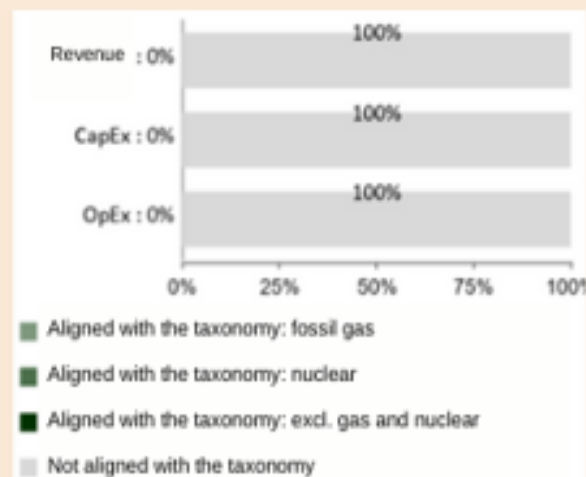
Revenue : 0%
100%

CapEx : 0%
100%

OpEx : 0%
100%

0% 25% 50% 75% 100%

Aligned with the taxonomy: fossil gas

Aligned with the taxonomy: nuclear

Aligned with the taxonomy: excl. gas and nuclear

Not aligned with the taxonomy